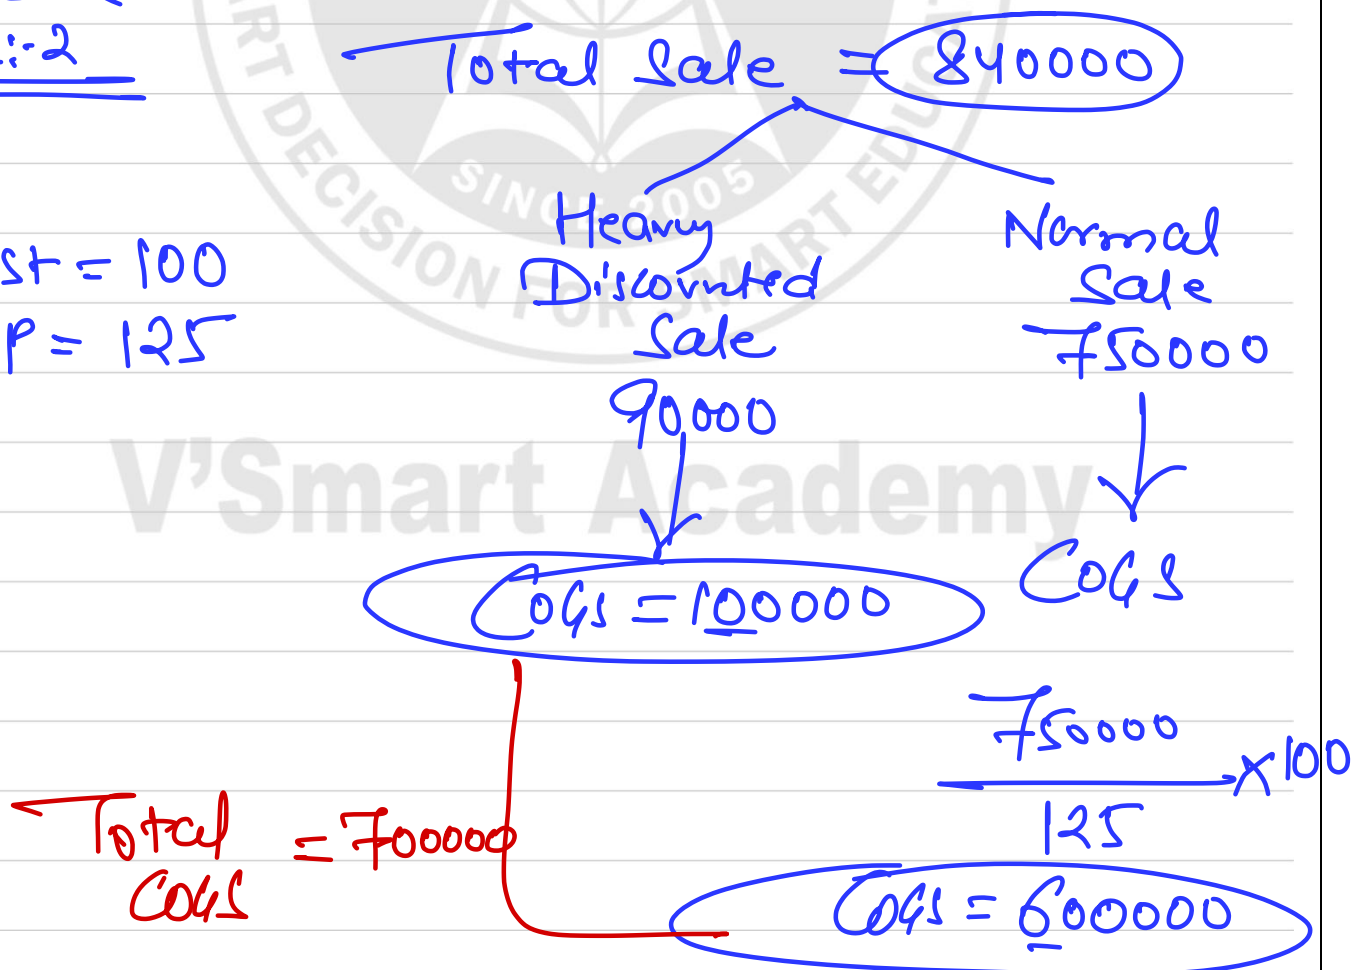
:-2

Total Sale = 840000

st = 100
P = 125

Heavy Discounted Sale
90000

Normal Sale
750000

COGS = 100000

COGS

$\frac{750000}{125} \times 100$

Total COGS = 700000

COGS = 600000

V'Smart Academy
SMART DECISION FOR SMART EDU
SINCE 2005